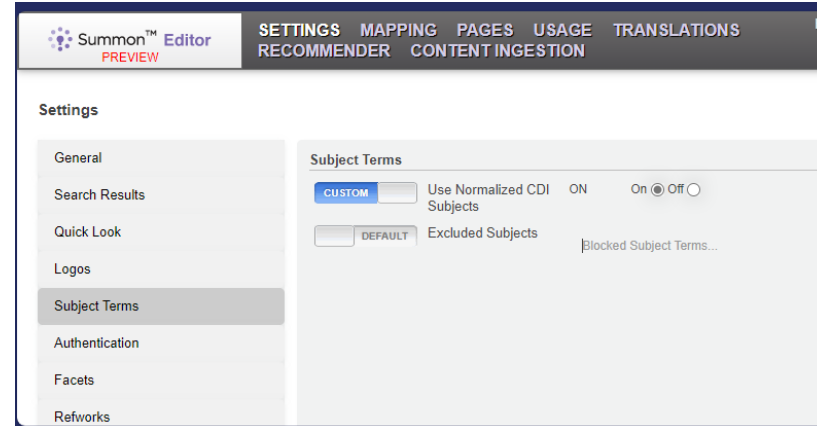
Summon™ Editor
PREVIEW

SETTINGS MAPPING PAGES USAGE TRANSLATIONS RECOMMENDER CONTENT INGESTION

Settings

General
Search Results
Quick Look
Logos
Subject Terms
Authentication
Facets
Refworks

Subject Terms

CUSTOM Use Normalized CDI Subjects ON On Off

DEFAULT Excluded Subjects Blocked Subject Terms...